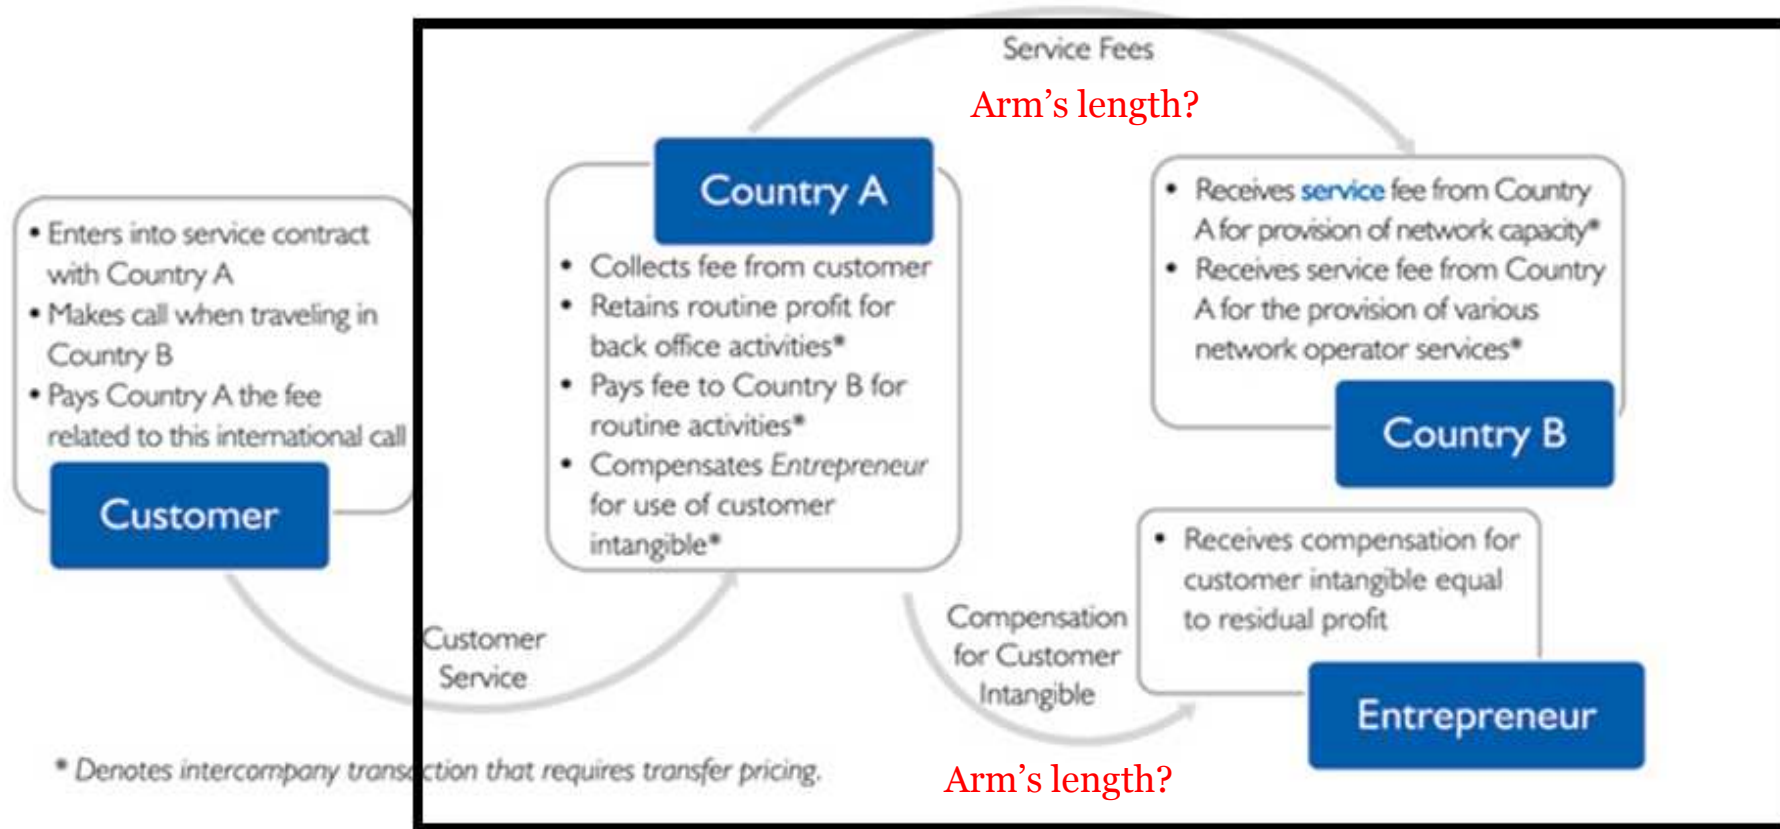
Service Fees

Arm’s length?

Country A

• Collects fee from customer
• Retains routine profit for back office activities*
• Pays fee to Country B for routine activities*
• Compensates *Entrepreneur* for use of customer intangible*

• Receives service fee from Country A for provision of network capacity*
• Receives service fee from Country A for the provision of various network operator services*

Country B

• Enters into service contract with Country A
• Makes call when traveling in Country B
• Pays Country A the fee related to this international call

Customer

• Receives compensation for customer intangible equal to residual profit

Entrepreneur

Customer Service

Compensation for Customer Intangible

* Denotes intercompany transaction that requires transfer pricing.

Arm’s length?